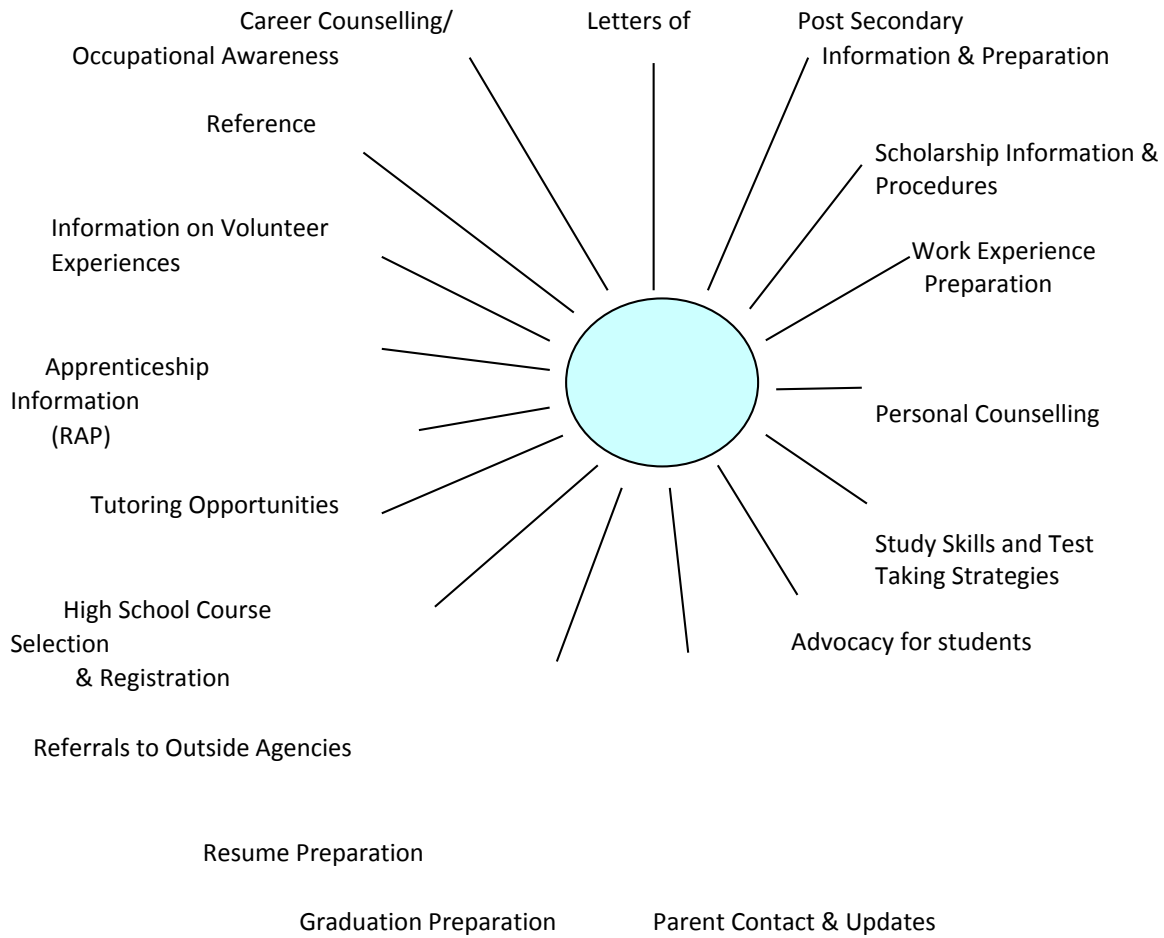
Career Counselling/ Occupational Awareness

Letters of

Post Secondary Information & Preparation

Reference

Scholarship Information & Procedures

Information on Volunteer Experiences

Work Experience Preparation

Apprenticeship Information (RAP)

Personal Counselling

Tutoring Opportunities

Study Skills and Test Taking Strategies

High School Course Selection & Registration

Advocacy for students

Referrals to Outside Agencies

Resume Preparation

Graduation Preparation

Parent Contact & Updates